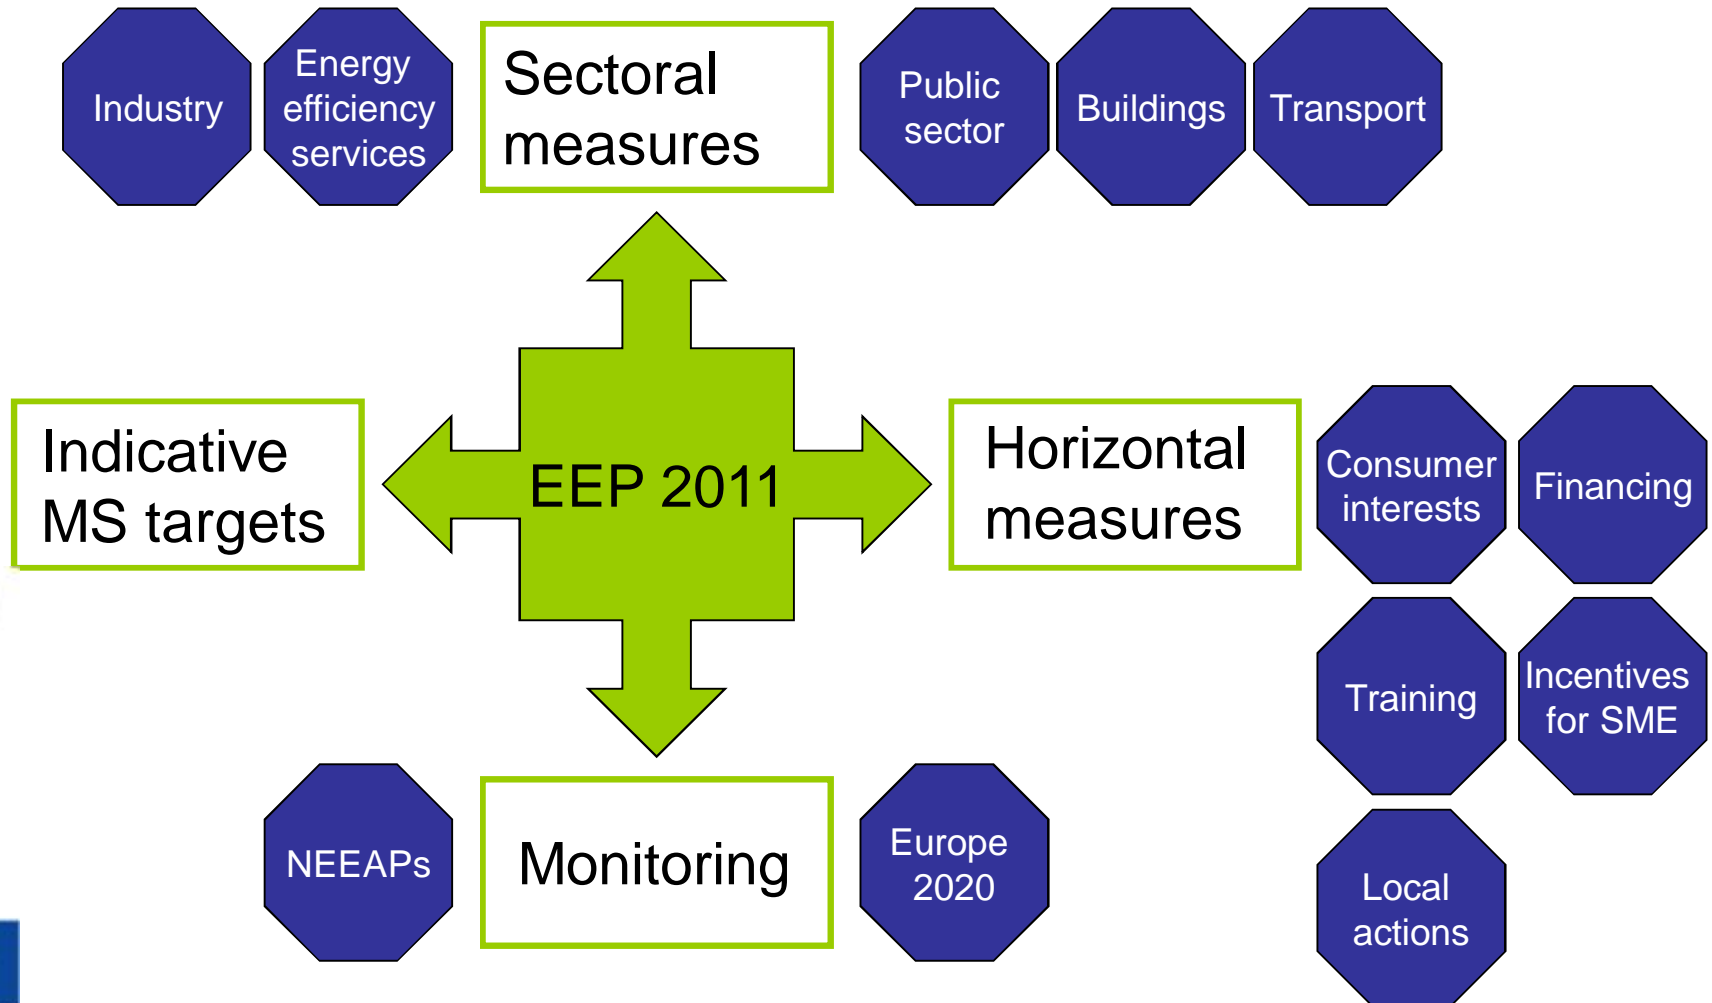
Industry

Energy efficiency services

Sectoral measures

Public sector

Buildings

Transport

Indicative MS targets

EEP 2011

Horizontal measures

Consumer interests

Financing

Training

Incentives for SME

Local actions

NEEAPs

Monitoring

Europe 2020